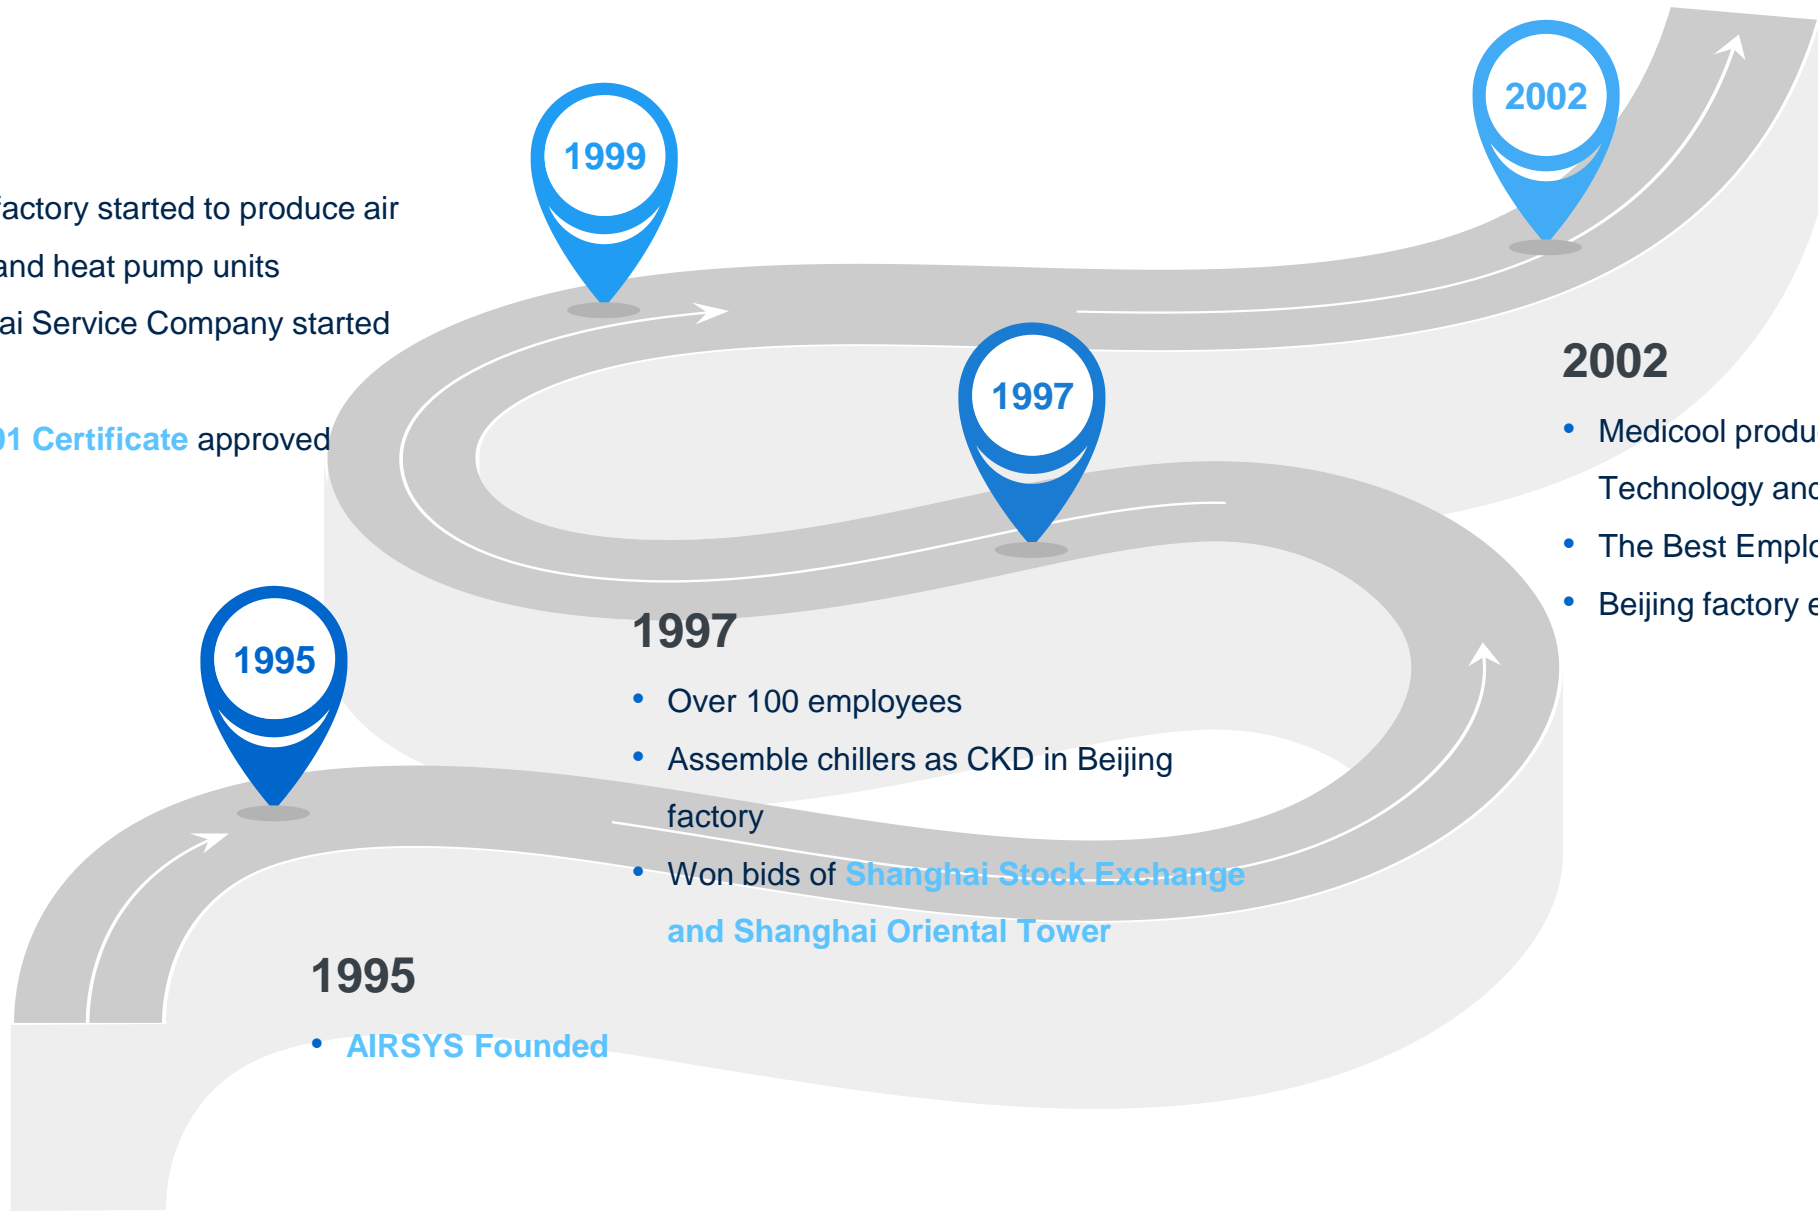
1999

2002

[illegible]actory started to produce air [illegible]and heat pump units

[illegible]ai Service Company started

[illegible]1 Certificate approved

1997

2002

- Medicool produ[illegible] Technology and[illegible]
- The Best Emplo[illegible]
- Beijing factory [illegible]

1995

1997

- Over 100 employees
- Assemble chillers as CKD in Beijing factory
- Won bids of Shanghai Stock Exchange and Shanghai Oriental Tower

1995

- AIRSYS Founded